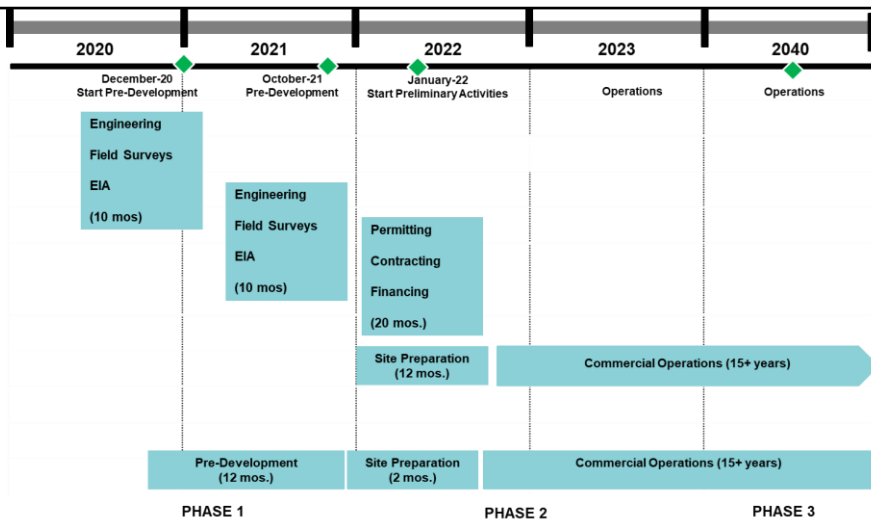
2020

2021

2022

2023

2040

December-20
Start Pre-Development

October-21
Pre-Development

January-22
Start Preliminary Activities

Operations

Operations

Engineering
Field Surveys
EIA
(10 mos)

Engineering
Field Surveys
EIA
(10 mos)

Permitting
Contracting
Financing
(20 mos.)

Site Preparation
(12 mos.)

Commercial Operations (15+ years)

Pre-Development
(12 mos.)

Site Preparation
(2 mos.)

Commercial Operations (15+ years)

PHASE 1

PHASE 2

PHASE 3